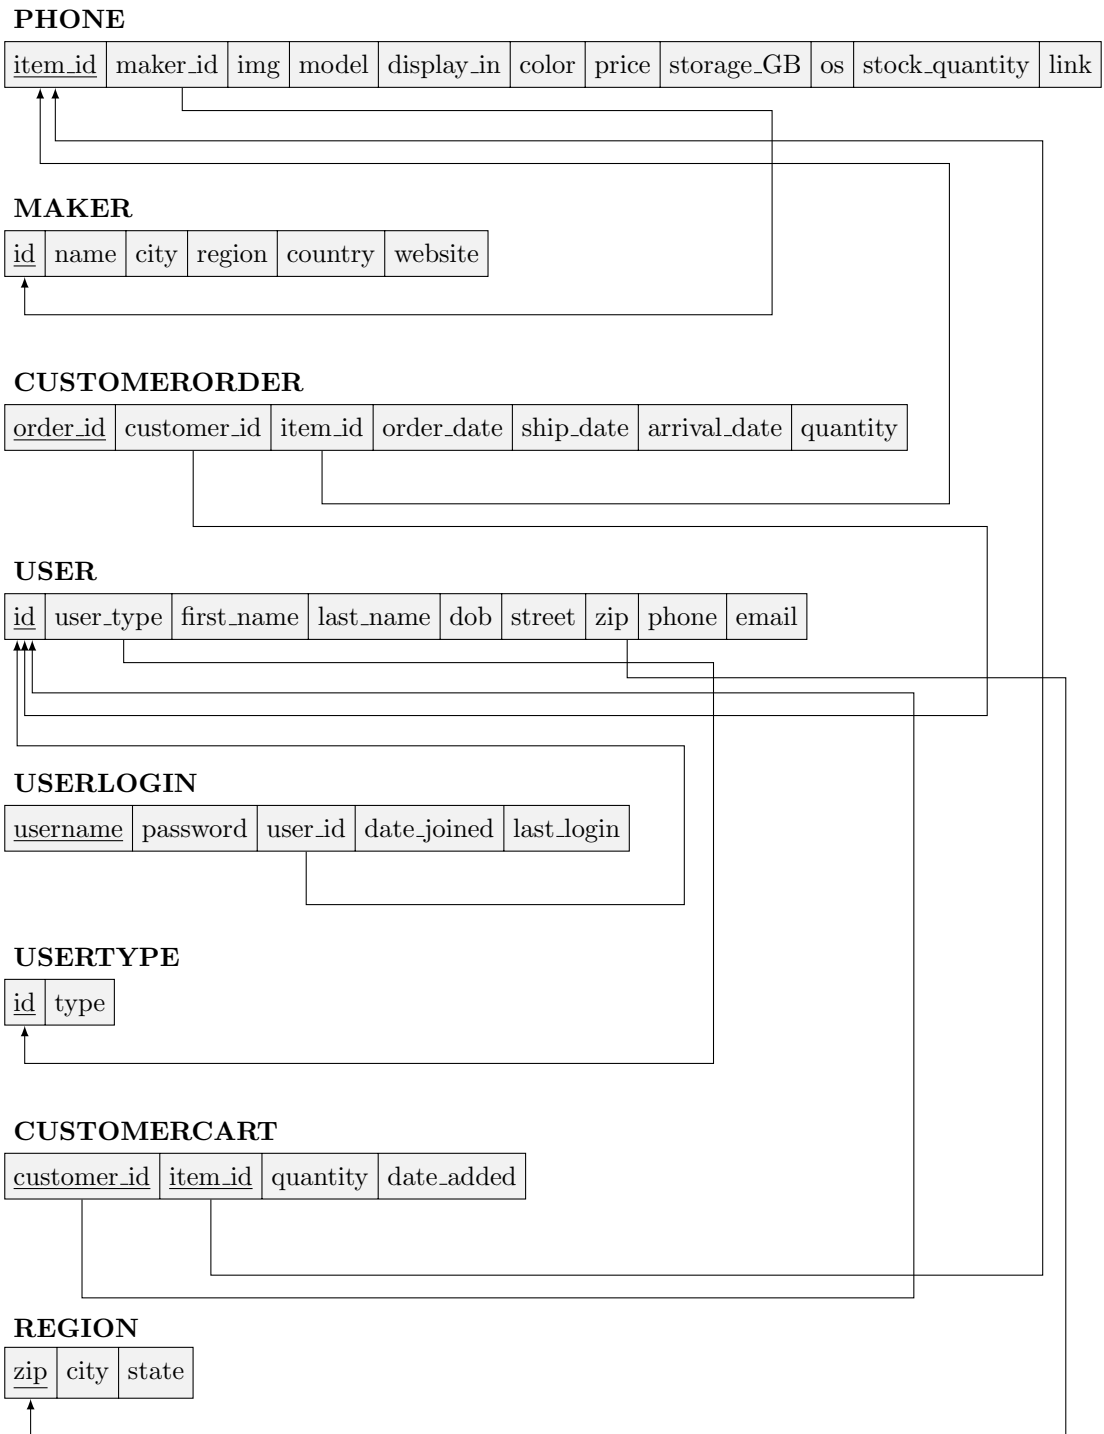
PHONE

| item_id | maker_id | img | model | display_in | color | price | storage_GB | os | stock_quantity | link |
|---|---|---|---|---|---|---|---|---|---|---|

MAKER

| id | name | city | region | country | website |
|---|---|---|---|---|---|

CUSTOMERORDER

| order_id | customer_id | item_id | order_date | ship_date | arrival_date | quantity |
|---|---|---|---|---|---|---|

USER

| id | user_type | first_name | last_name | dob | street | zip | phone | email |
|---|---|---|---|---|---|---|---|---|

USERLOGIN

| username | password | user_id | date_joined | last_login |
|---|---|---|---|---|

USERTYPE

| id | type |
|---|---|

CUSTOMERCART

| customer_id | item_id | quantity | date_added |
|---|---|---|---|

REGION

| zip | city | state |
|---|---|---|